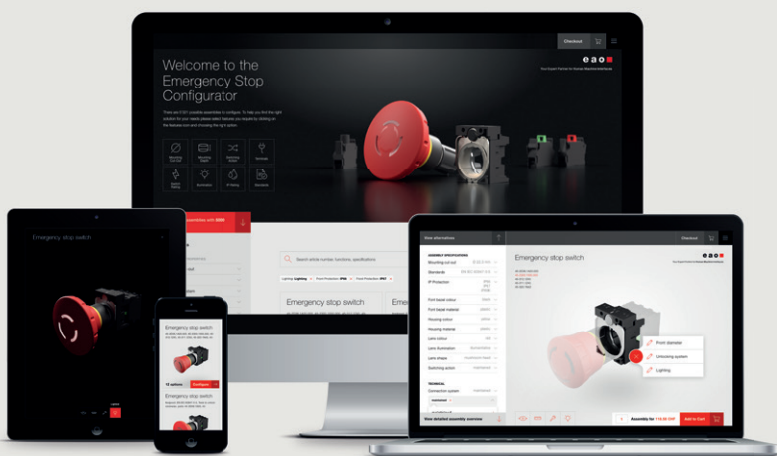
Checkout

Welcome to the Emergency Stop Configurator

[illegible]

Mounting Cut-Out
Mounting Depth
Switching Action
Terminals
Switch Rating
Illumination
IP Rating
Standards

Emergency stop switch

Search article number, functions, specifications

Emergency stop switch

Emergency stop switch

Emergency stop switch

Configure

Emergency stop switch

View alternatives

Checkout

Emergency stop switch

ASSEMBLY SPECIFICATIONS
Mounting cut-out
Standards
IP Protection
Front bezel colour
Front bezel material
Housing colour
Housing material
Lens colour
Lens illumination
Lens shape
Switching action
TECHNICAL
Connection system

View detailed assembly overview

Front (bezel/lens)
Unlocking system
Lighting

Assembly for
Add to Cart